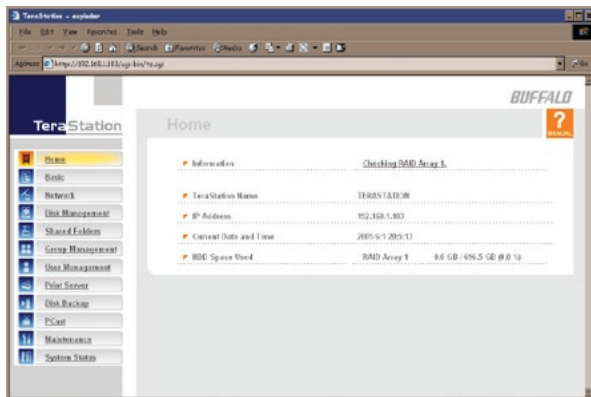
TeraStation - explorer

File Edit View Favorites Tools Help

Back Search Favorites Media

Address http://192.168.1.103/cgi-bin/top.cgi

Go

BUFFALO

TeraStation

Home

?
MANUAL

Home
Basic
Network
Disk Management
Shared Folders
Group Management
User Management
Print Server
Disk Backup
PCast
Maintenance
System Status

| | |
|---|---|
| Information | Checking RAID Array 1. |
| TeraStation Name | TERASTATION |
| IP Address | 192.168.1.103 |
| Current Date and Time | 2005/9/1 20:513 |
| HDD Space Used | RAID Array 1 0.6 GB / 696.5 GB (0.0 %) |